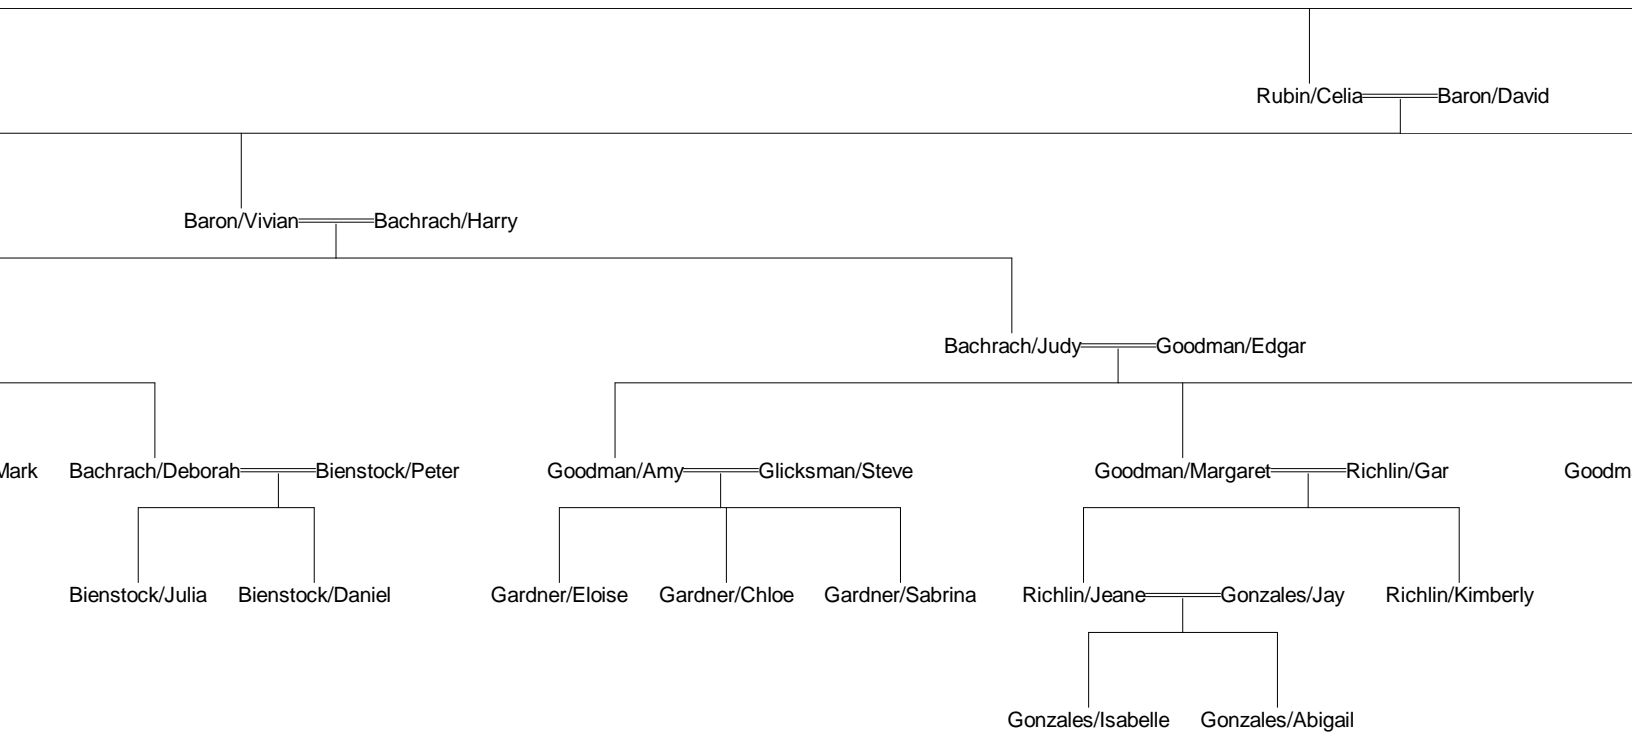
Rubin/Celia Baron/David

Baron/Vivian Bachrach/Harry

Bachrach/Judy Goodman/Edgar

Mark Bachrach/Deborah Bienstock/Peter Goodman/Amy Glicksman/Steve Goodman/Margaret Richlin/Gar Goodm

Bienstock/Julia Bienstock/Daniel Gardner/Eloise Gardner/Chloe Gardner/Sabrina Richlin/Jeane Gonzales/Jay Richlin/Kimberly

Gonzales/Isabelle Gonzales/Abigail